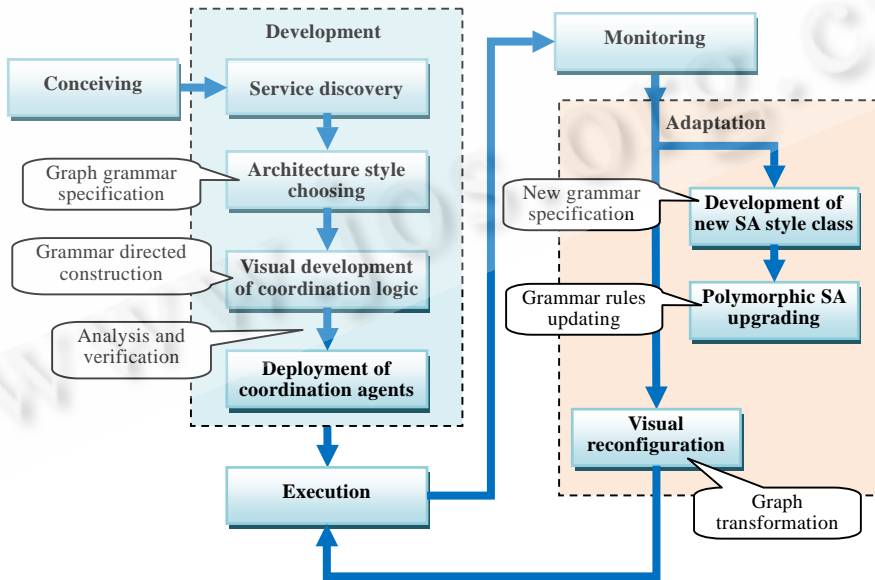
Development

Conceiving

Service discovery

Graph grammar specification

Architecture style choosing

Grammar directed construction

Visual development of coordination logic

Analysis and verification

Deployment of coordination agents

Execution

Monitoring

Adaptation

New grammar specification

Development of new SA style class

Grammar rules updating

Polymorphic SA upgrading

Visual reconfiguration

Graph transformation